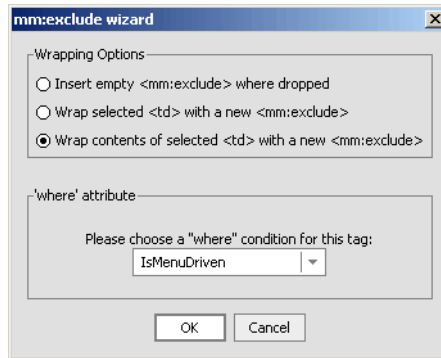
mm:exclude wizard

Wrapping Options

Insert empty <mm:exclude> where dropped

Wrap selected <td> with a new <mm:exclude>

Wrap contents of selected <td> with a new <mm:exclude>

'where' attribute

Please choose a "where" condition for this tag:

IsMenuDriven

OK

Cancel